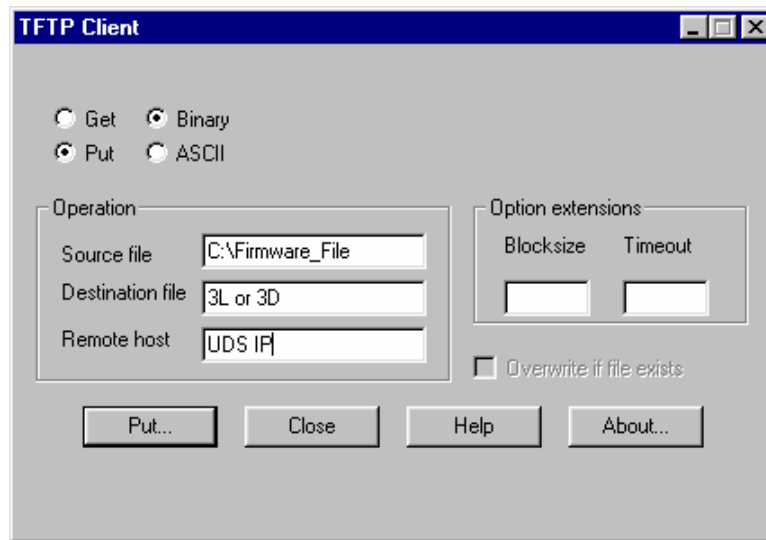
TFTP Client

Get Binary
Put ASCII

Operation
Source file C:\Firmware_File
Destination file 3L or 3D
Remote host UDS IP

Option extensions
Blocksize Timeout

Overwrite if file exists

Put... Close Help About...